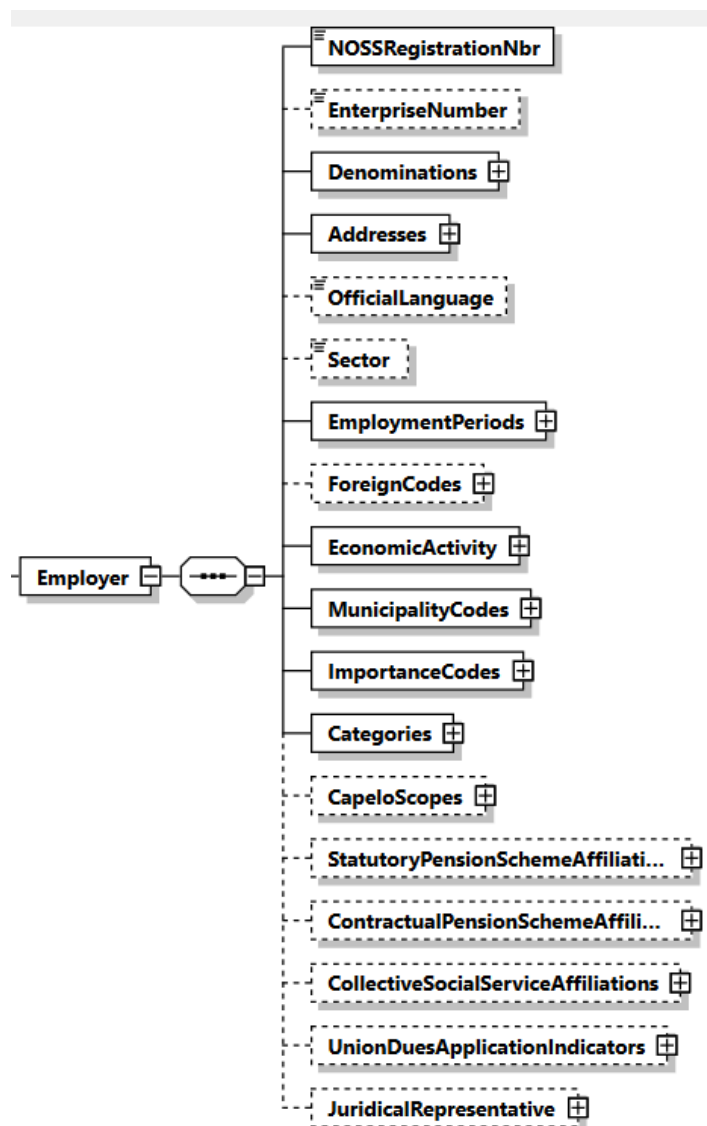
Employer

NOSSRegistrationNbr

EnterpriseNumber

Denominations

Addresses

OfficialLanguage

Sector

EmploymentPeriods

ForeignCodes

EconomicActivity

MunicipalityCodes

ImportanceCodes

Categories

CapeloScopes

StatutoryPensionSchemeAffiliati...

ContractualPensionSchemeAffili...

CollectiveSocialServiceAffiliations

UnionDuesApplicationIndicators

JuridicalRepresentative